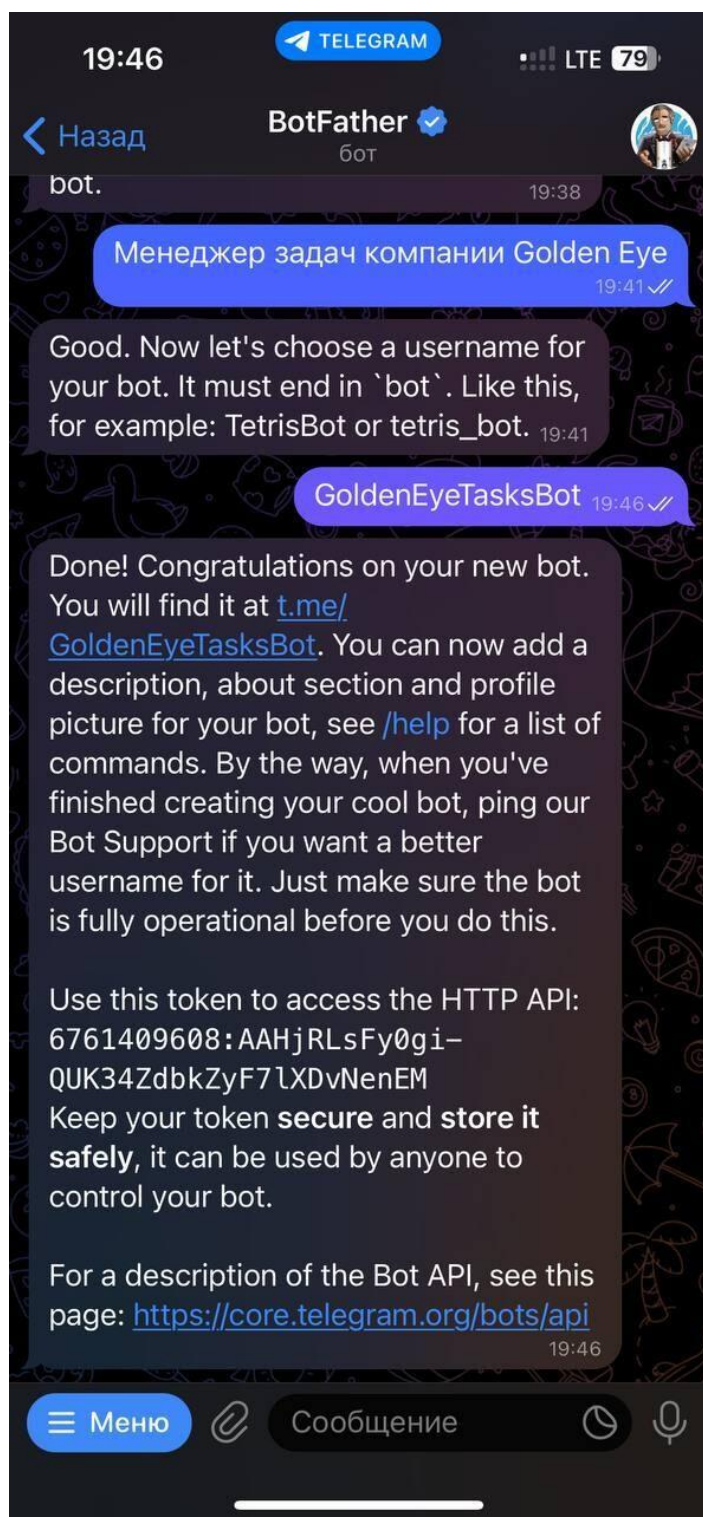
19:46
TELEGRAM
LTE 79

Назад
BotFather
бот

bot.
19:38

Менеджер задач компании Golden Eye
19:41

Good. Now let's choose a username for your bot. It must end in `bot`. Like this, for example: TetrisBot or tetris_bot. 19:41

GoldenEyeTasksBot 19:46

Done! Congratulations on your new bot. You will find it at t.me/GoldenEyeTasksBot. You can now add a description, about section and profile picture for your bot, see /help for a list of commands. By the way, when you've finished creating your cool bot, ping our Bot Support if you want a better username for it. Just make sure the bot is fully operational before you do this.

Use this token to access the HTTP API:
6761409608:AAHjRLsFy0gi-QUK34ZdbkZyF7lXDvNenEM
Keep your token **secure** and **store it safely**, it can be used by anyone to control your bot.

For a description of the Bot API, see this page: https://core.telegram.org/bots/api
19:46

Меню
Сообщение